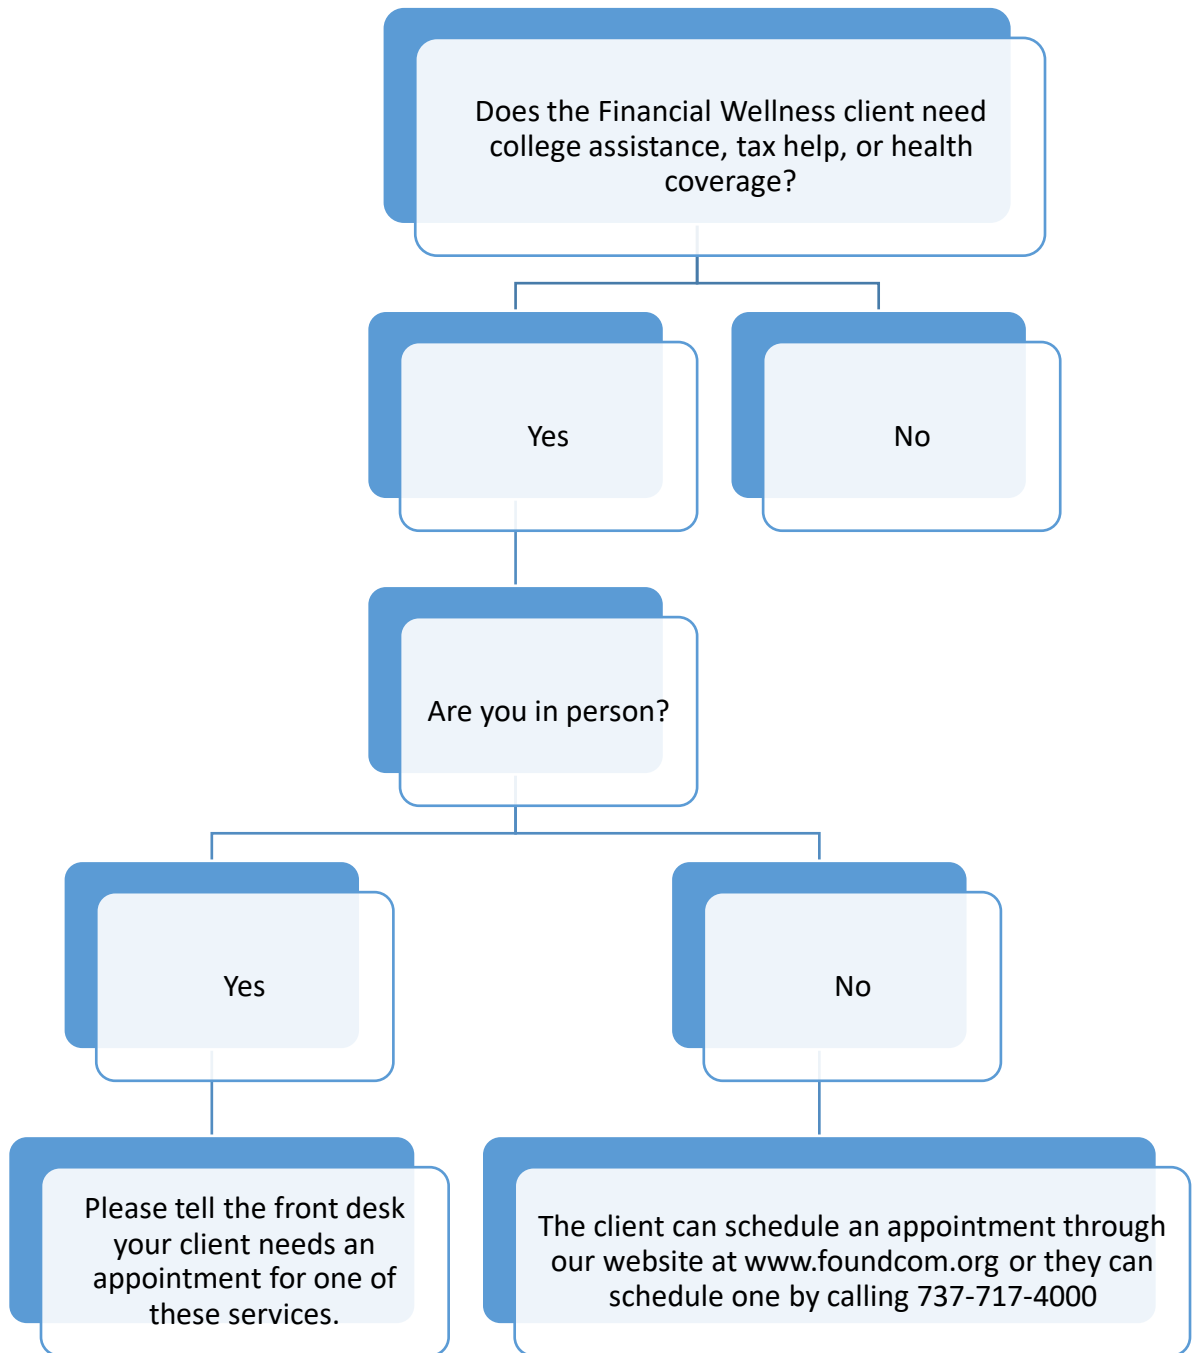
Does the Financial Wellness client need college assistance, tax help, or health coverage?

Yes

No

Are you in person?

Yes

No

Please tell the front desk your client needs an appointment for one of these services.

The client can schedule an appointment through our website at www.foundcom.org or they can schedule one by calling 737-717-4000